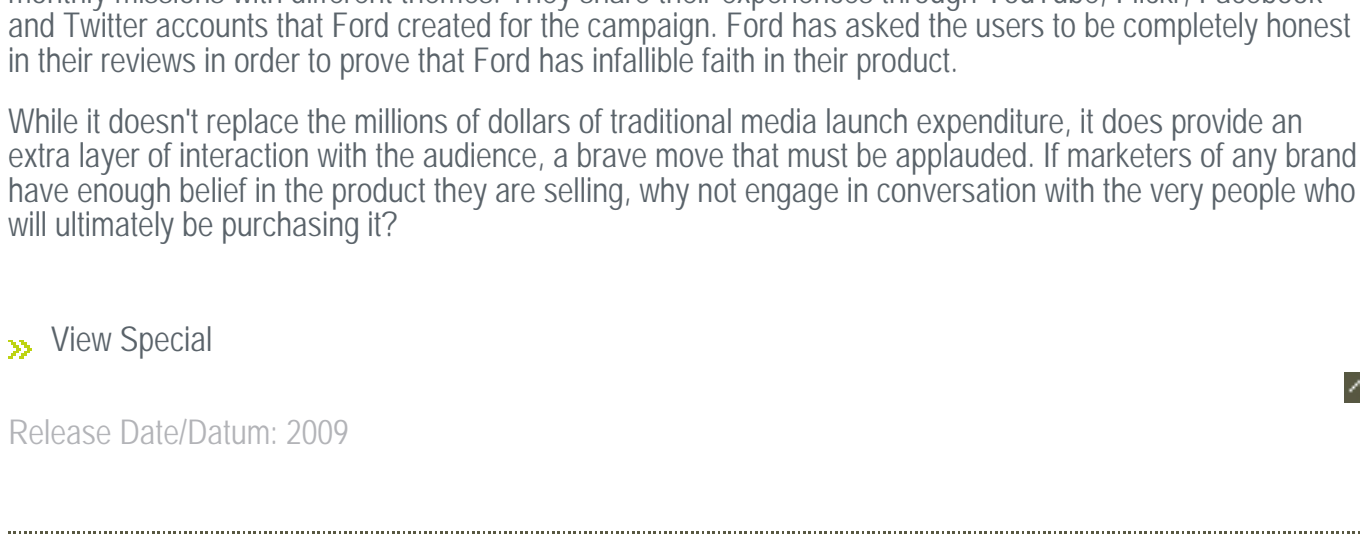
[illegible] and Twitter accounts that Ford created for the campaign. Ford has asked the users to be completely honest in their reviews in order to prove that Ford has infallible faith in their product.

While it doesn't replace the millions of dollars of traditional media launch expenditure, it does provide an extra layer of interaction with the audience, a brave move that must be applauded. If marketers of any brand have enough belief in the product they are selling, why not engage in conversation with the very people who will ultimately be purchasing it?

» View Special

Release Date/Datum: 2009